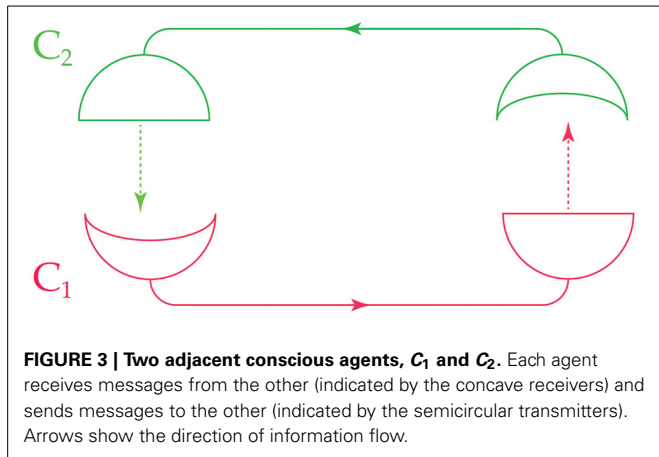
$C_2$

$C_1$

**FIGURE 3 | Two adjacent conscious agents, $C_1$ and $C_2$.** Each agent receives messages from the other (indicated by the concave receivers) and sends messages to the other (indicated by the semicircular transmitters). Arrows show the direction of information flow.